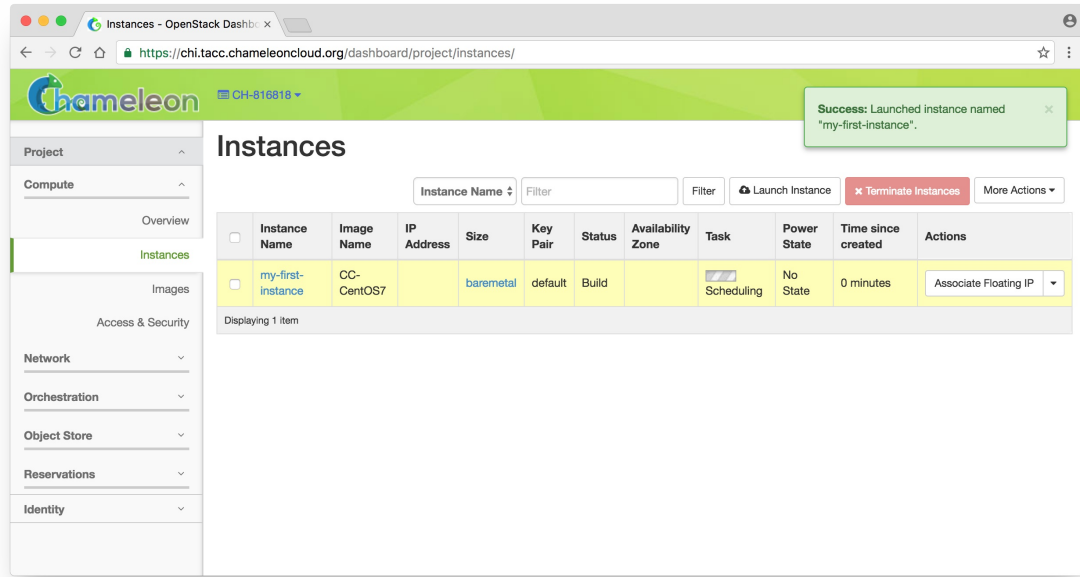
Instances - OpenStack Dashbo ×

https://chi.tacc.chameleoncloud.org/dashboard/project/instances/

Chameleon

CH-816818 ▾

Success: Launched instance named "my-first-instance". ×

Project

Compute

Overview

Instances

Images

Access & Security

Network

Orchestration

Object Store

Reservations

Identity

Instances

Instance Name ⇕ Filter Filter Launch Instance × Terminate Instances More Actions ▾

| | Instance Name | Image Name | IP Address | Size | Key Pair | Status | Availability Zone | Task | Power State | Time since created | Actions |
|---|---|---|---|---|---|---|---|---|---|---|---|
| | my-first-instance | CC-CentOS7 | | baremetal | default | Build | | Scheduling | No State | 0 minutes | Associate Floating IP ▾ |

Displaying 1 item